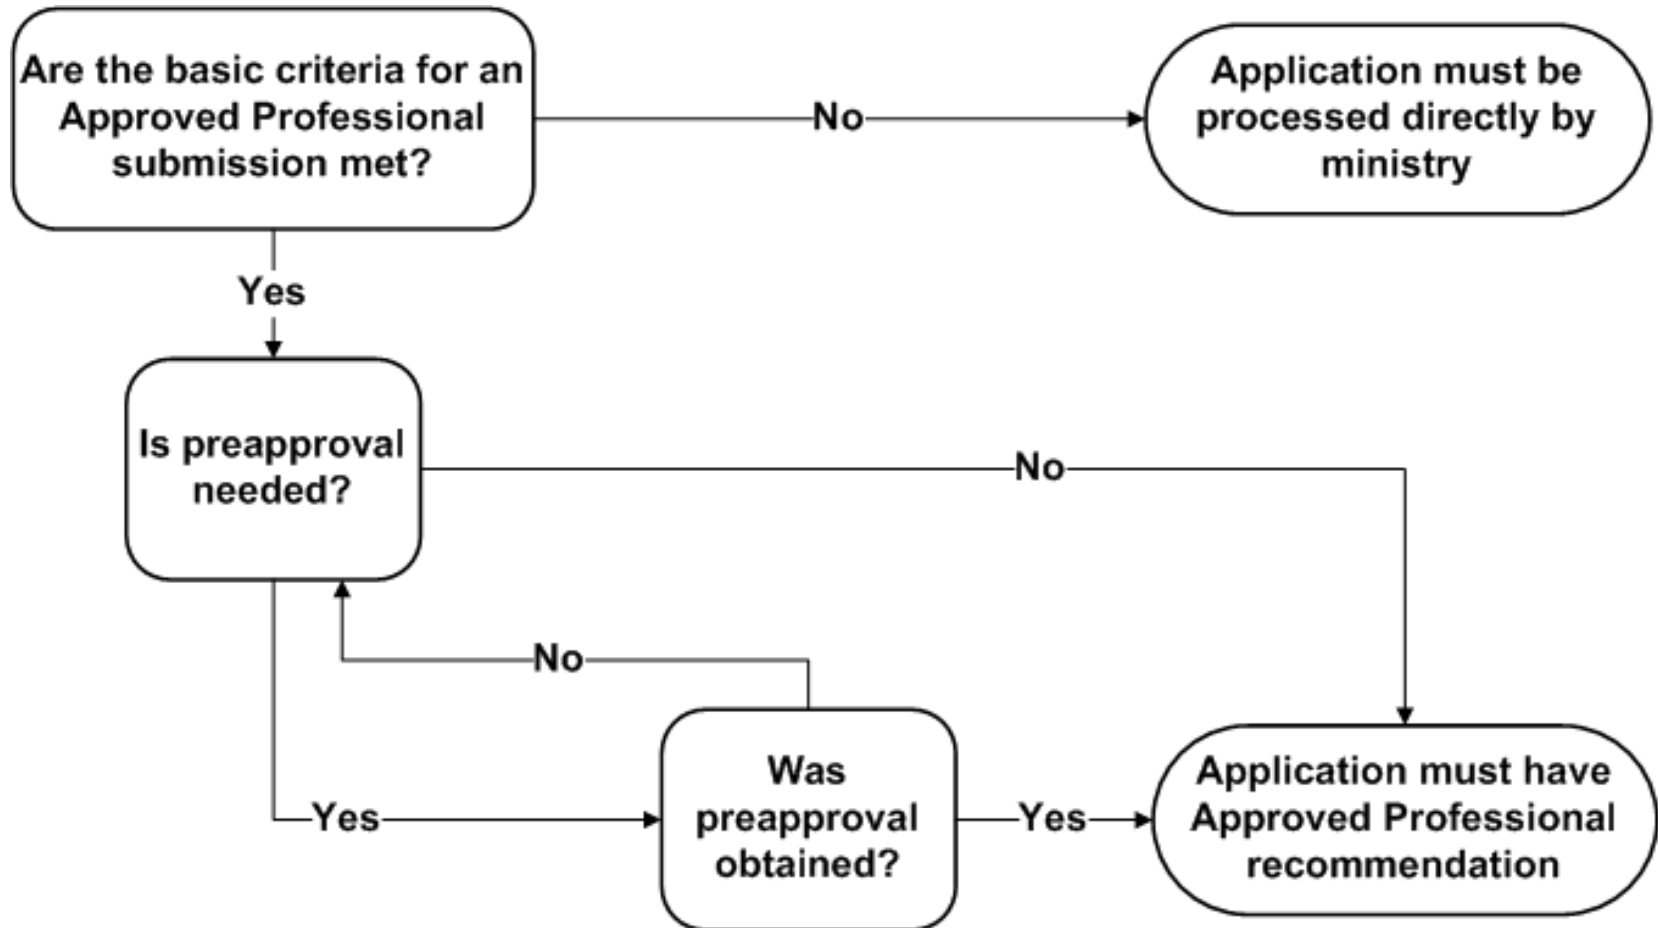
Are the basic criteria for an Approved Professional submission met?

No

Application must be processed directly by ministry

Yes

Is preapproval needed?

No

No

Yes

Was preapproval obtained?

Yes

Application must have Approved Professional recommendation